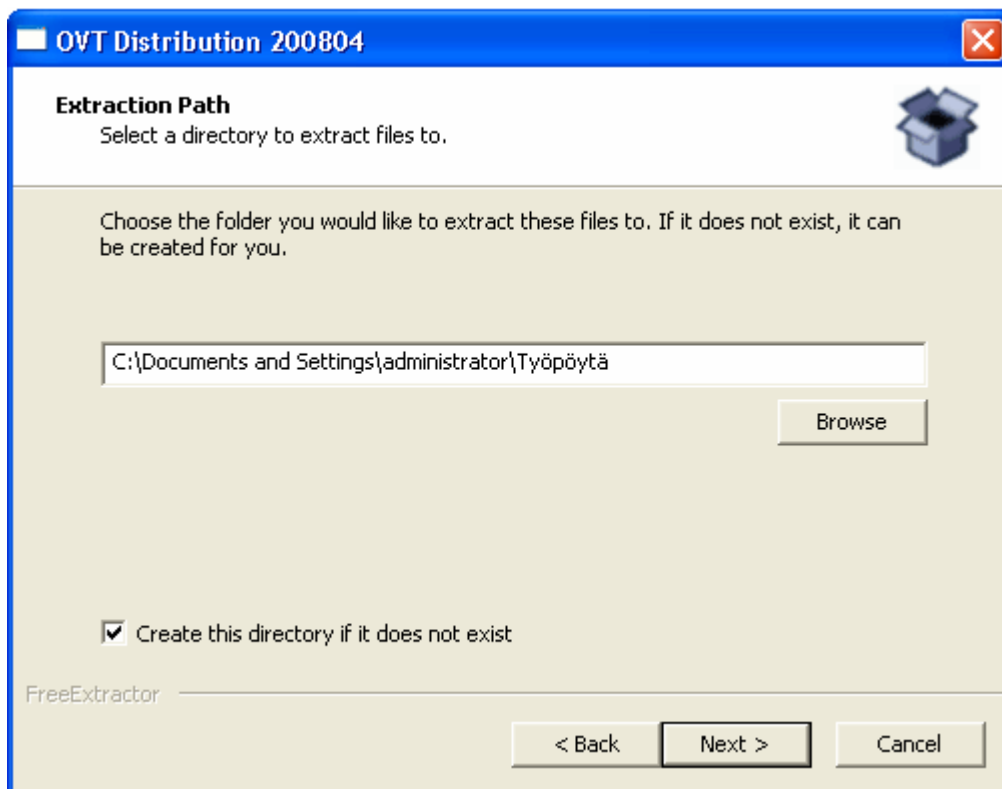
OVT Distribution 200804

Extraction Path
Select a directory to extract files to.

Choose the folder you would like to extract these files to. If it does not exist, it can be created for you.

C:\Documents and Settings\administrator\Työpöytä

Browse

Create this directory if it does not exist

FreeExtractor

< Back
Next >
Cancel